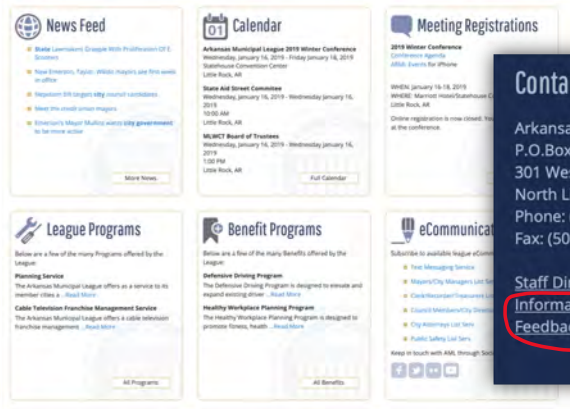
News Feed

State Lawmakers Grapple With Proliferation Of E-Scooters

New Emerson, Taylor, Waldo mayors are first week in office

Napoleon bill targets city council candidates

Meet the credit union mayors

Emerson's Mayor Mullins wants city government to be more active

More News

01 Calendar

Arkansas Municipal League 2019 Winter Conference
Wednesday, January 16, 2019 - Friday January 18, 2019
Statehouse Convention Center
Little Rock, AR

State Aid Street Commitee
Wednesday, January 16, 2019 - Wednesday January 16, 2019
10:00 AM
Little Rock, AR

MLWCT Board of Trustees
Wednesday, January 16, 2019 - Wednesday January 16, 2019
1:00 PM
Little Rock, AR

Full Calendar

Meeting Registrations

2019 Winter Conference
Conference Agenda
AML Events for iPhone

WHEN: January 16-18, 2019
WHERE: Marriott Hotel/Statehouse C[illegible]
Little Rock, AR

Online registration is now closed. You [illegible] at the conference.

Conta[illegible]

Arkansa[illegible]
P.O.Box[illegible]
301 Wes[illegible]
North L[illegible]
Phone: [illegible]
Fax: (50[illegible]

Staff Di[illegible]
Informa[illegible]
Feedba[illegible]

League Programs

Below are a few of the many Programs offered by the League:

Planning Service
The Arkansas Municipal League offers a service to its member cities a ...Read More

Cable Television Franchise Management Service
The Arkansas Municipal League offers a cable television franchise management ...Read More

All Programs

Benefit Programs

Below are a few of the many Benefits offered by the League:

Defensive Driving Program
The Defensive Driving Program is designed to elevate and expand existing driver ...Read More

Healthy Workplace Planning Program
The Healthy Workplace Planning Program is designed to promote fitness, health ...Read More

All Benefits

eCommunicat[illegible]

Subscribe to available league eComm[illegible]

Text Messaging Service

Mayors/City Managers List Se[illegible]

Clerk/Recorder/Treasurer Li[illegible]

Council Members/City Directo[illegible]

City Attorneys List Serv

Public Safety List Serv

Keep in touch with AML through Soci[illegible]